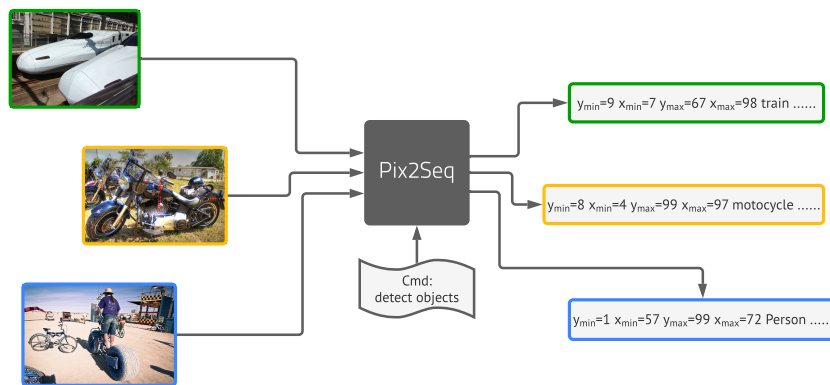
Pix2Seq

Cmd: detect objects

$y_{min}$=9 $x_{min}$=7 $y_{max}$=67 $x_{max}$=98 train ......

$y_{min}$=8 $x_{min}$=4 $y_{max}$=99 $x_{max}$=97 motocycle ......

$y_{min}$=1 $x_{min}$=57 $y_{max}$=99 $x_{max}$=72 Person ......